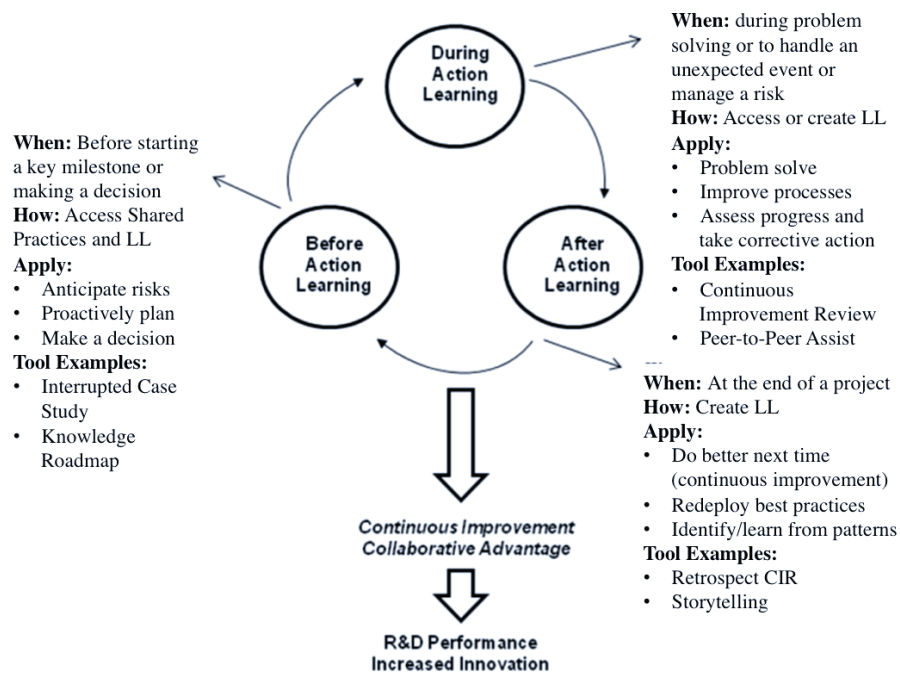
During Action Learning

When: during problem solving or to handle an unexpected event or manage a risk
How: Access or create LL
Apply:
- Problem solve
- Improve processes
- Assess progress and take corrective action
Tool Examples:
- Continuous Improvement Review
- Peer-to-Peer Assist

When: Before starting a key milestone or making a decision
How: Access Shared Practices and LL
Apply:
- Anticipate risks
- Proactively plan
- Make a decision
Tool Examples:
- Interrupted Case Study
- Knowledge Roadmap

Before Action Learning

After Action Learning

When: At the end of a project
How: Create LL
Apply:
- Do better next time (continuous improvement)
- Redeploy best practices
- Identify/learn from patterns
Tool Examples:
- Retrospect CIR
- Storytelling

Continuous Improvement
Collaborative Advantage

R&D Performance
Increased Innovation